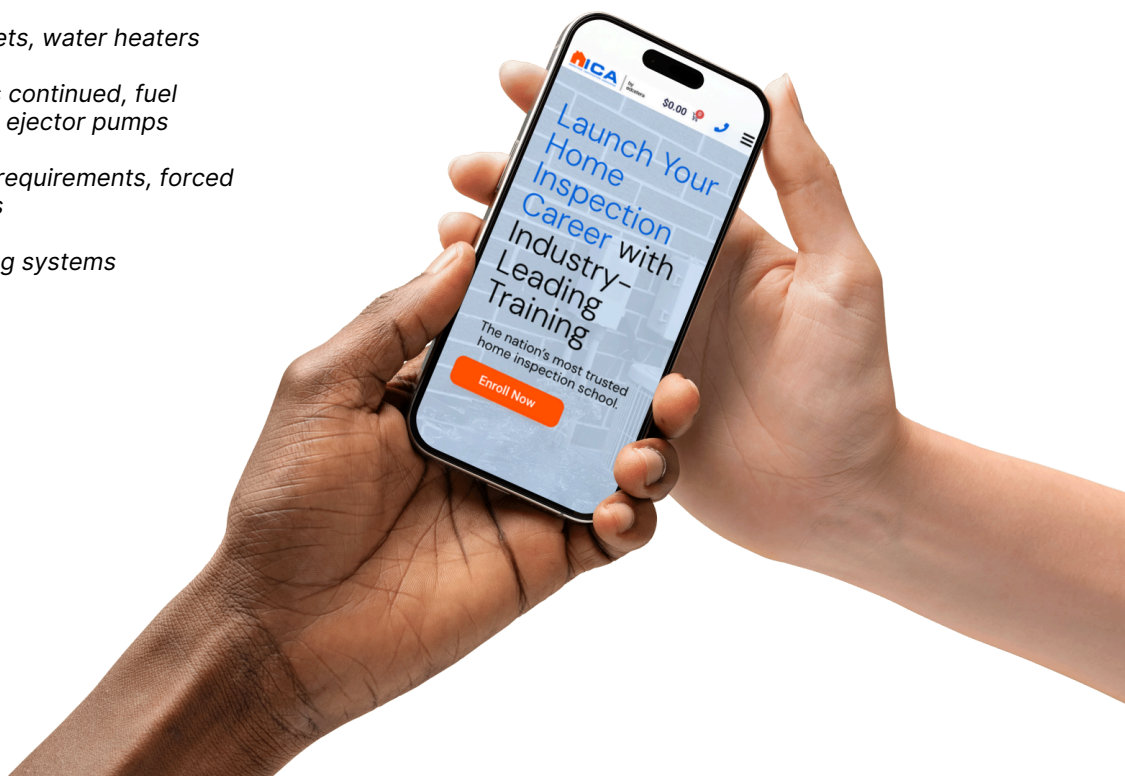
ets, water heaters

continued, fuel ejector pumps

requirements, forced s

g systems

ICA by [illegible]

$0.00

Launch Your Home Inspection Career with Industry-Leading Training

The nation's most trusted home inspection school.

Enroll Now